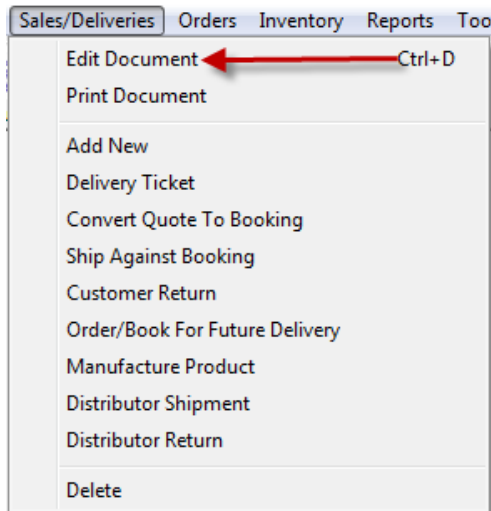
Sales/Deliveries Orders Inventory Reports Too

Edit Document Ctrl+D
Print Document

Add New
Delivery Ticket
Convert Quote To Booking
Ship Against Booking
Customer Return
Order/Book For Future Delivery
Manufacture Product
Distributor Shipment
Distributor Return

Delete